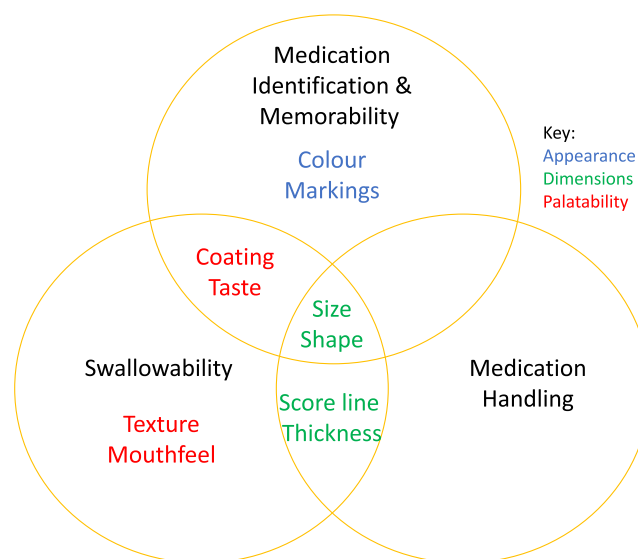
Medication Identification & Memorability

Colour
Markings

Key:
Appearance
Dimensions
Palatability

Coating
Taste

Size
Shape

Swallowability

Medication Handling

Texture
Mouthfeel

Score line
Thickness